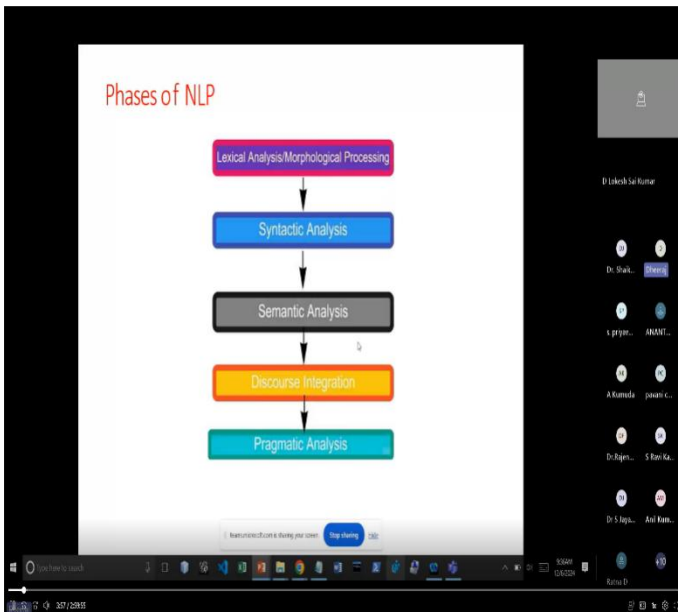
Phases of NLP

Lexical Analysis/Morphological Processing

Syntactic Analysis

Semantic Analysis

Discourse Integration

Pragmatic Analysis

D Lokesh Sai Kumar

Dr. Shaik...

Dheeraj

s. priyan...

ANANT...

A Kumuda

pavani c...

Dr.Rajen...

S Ravi Ka...

Dr S Jaya...

Anil Kum...

Ratna D

+30

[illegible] is sharing your screen. Stop sharing Hide

Type here to search

2:57 / 2:59:55